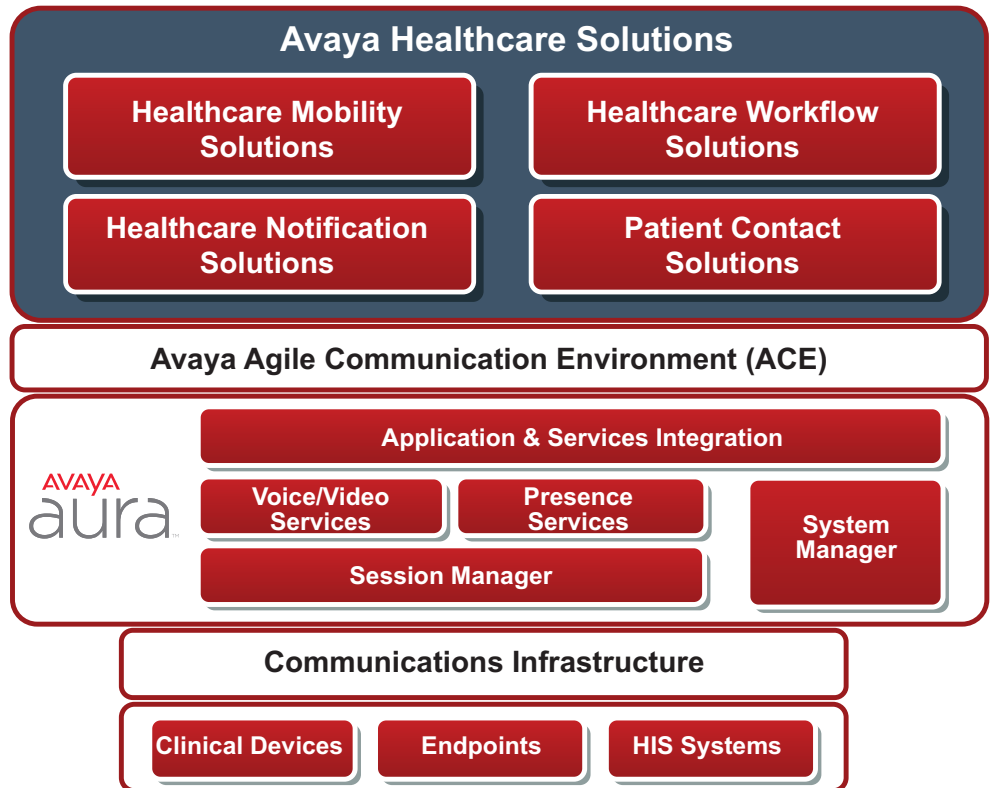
Avaya Healthcare Solutions

Healthcare Mobility Solutions

Healthcare Workflow Solutions

Healthcare Notification Solutions

Patient Contact Solutions

Avaya Agile Communication Environment (ACE)

AVAYA aura™

Application & Services Integration

Voice/Video Services

Presence Services

System Manager

Session Manager

Communications Infrastructure

Clinical Devices

Endpoints

HIS Systems